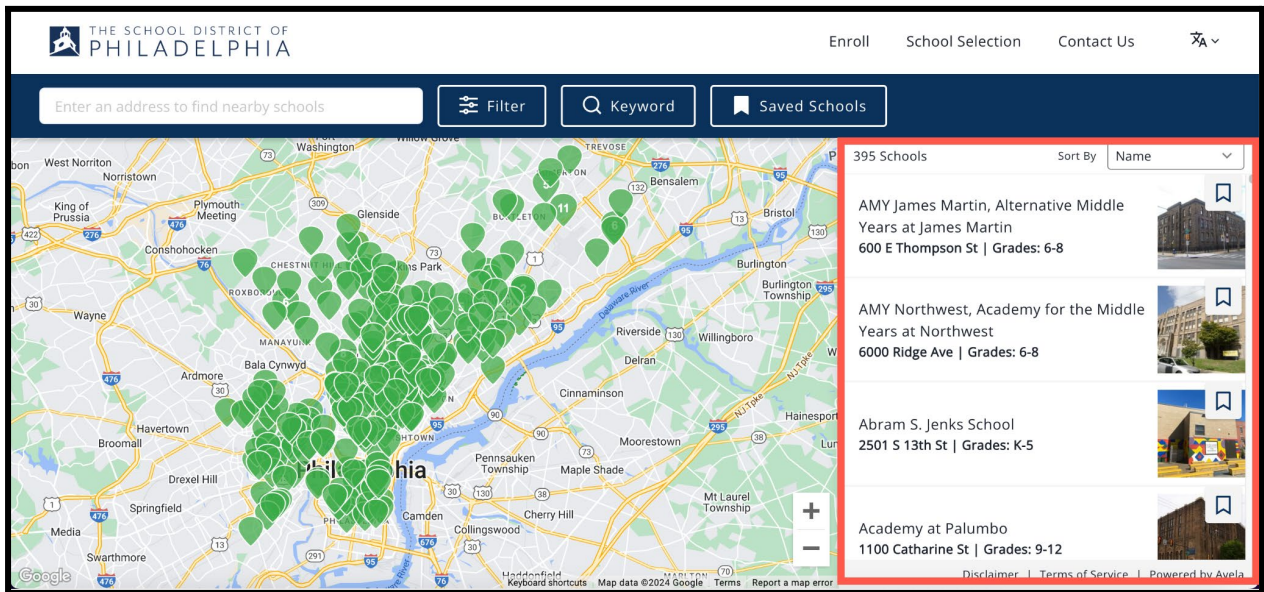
THE SCHOOL DISTRICT OF PHILADELPHIA

Enroll School Selection Contact Us

Enter an address to find nearby schools

Filter

Keyword

Saved Schools

West Norriton
Norristown
Washington
Willow Grove
Bensalem
King of Prussia
Plymouth Meeting
Glenside
Bristol
Conshohocken
Burlington
Burlington Township
Wayne
Riverside
Willingboro
Delran
Bala Cynwyd
Ardmore
Cinnaminson
Havertown
Broomall
Moorestown
Hainesport
Pennsauken Township
Maple Shade
Drexel Hill
Philadelphia
Springfield
Mt Laurel Township
Cherry Hill
Camden
Collingswood
Media
Swarthmore
Delaware River
Google
Keyboard shortcuts Map data ©2024 Google Terms Report a map error

395 Schools Sort By Name

AMY James Martin, Alternative Middle Years at James Martin
600 E Thompson St | Grades: 6-8

AMY Northwest, Academy for the Middle Years at Northwest
6000 Ridge Ave | Grades: 6-8

Abram S. Jenks School
2501 S 13th St | Grades: K-5

Academy at Palumbo
1100 Catharine St | Grades: 9-12

Disclaimer | Terms of Service | Powered by Avela